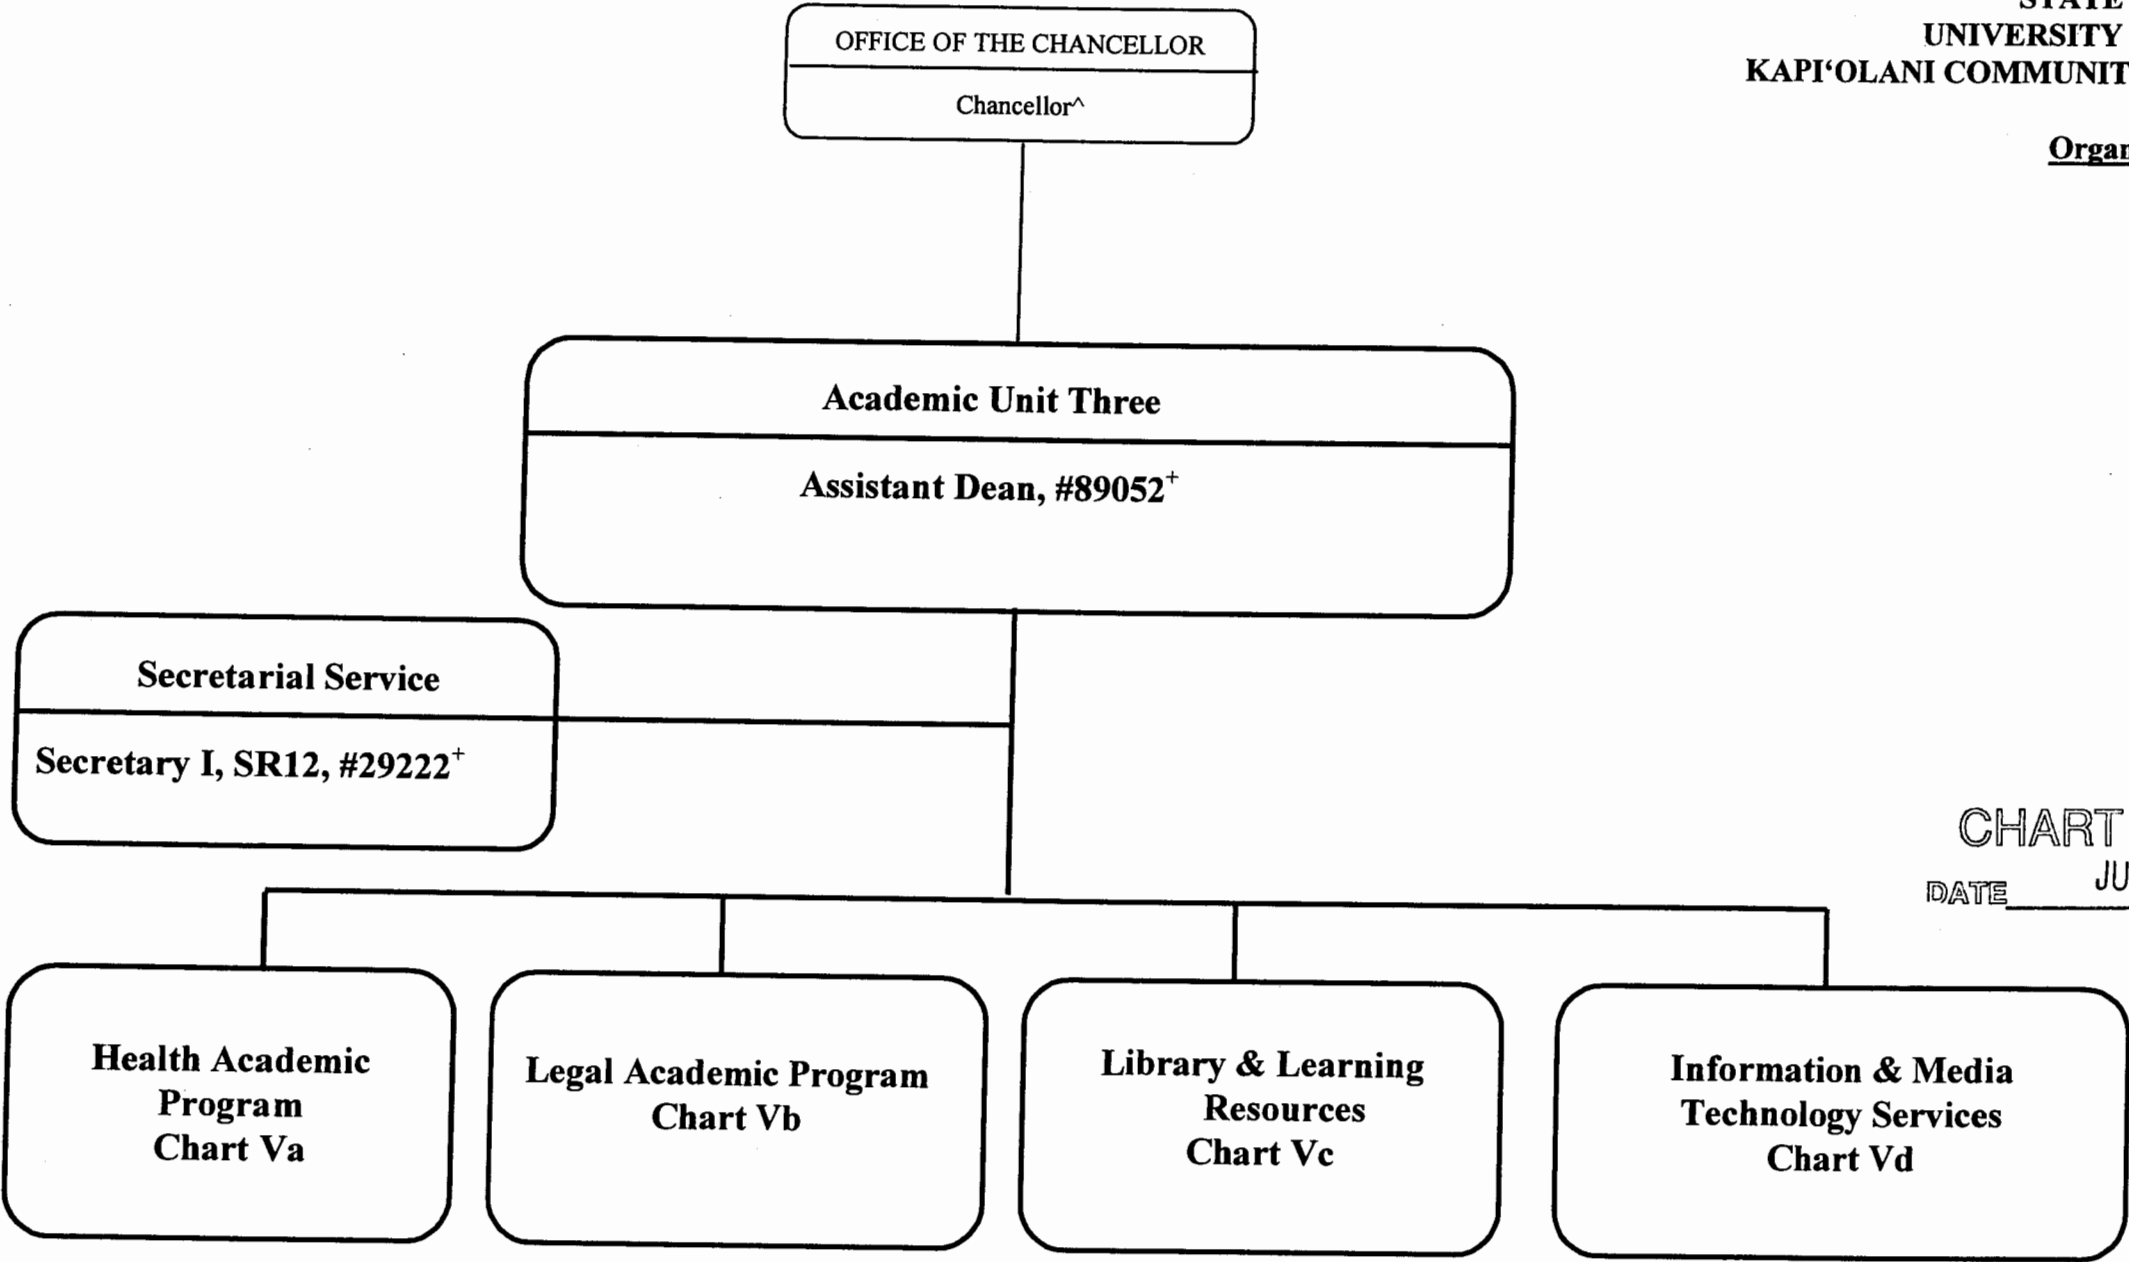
STATE
UNIVERSITY
KAPI'OLANI COMMUNIT

Organ

OFFICE OF THE CHANCELLOR

Chancellor^

Academic Unit Three

Assistant Dean, #89052$^+$

Secretarial Service

Secretary I, SR12, #29222$^+$

CHART

DATE JU

Health Academic Program Chart Va

Legal Academic Program Chart Vb

Library & Learning Resources Chart Vc

Information & Media Technology Services Chart Vd